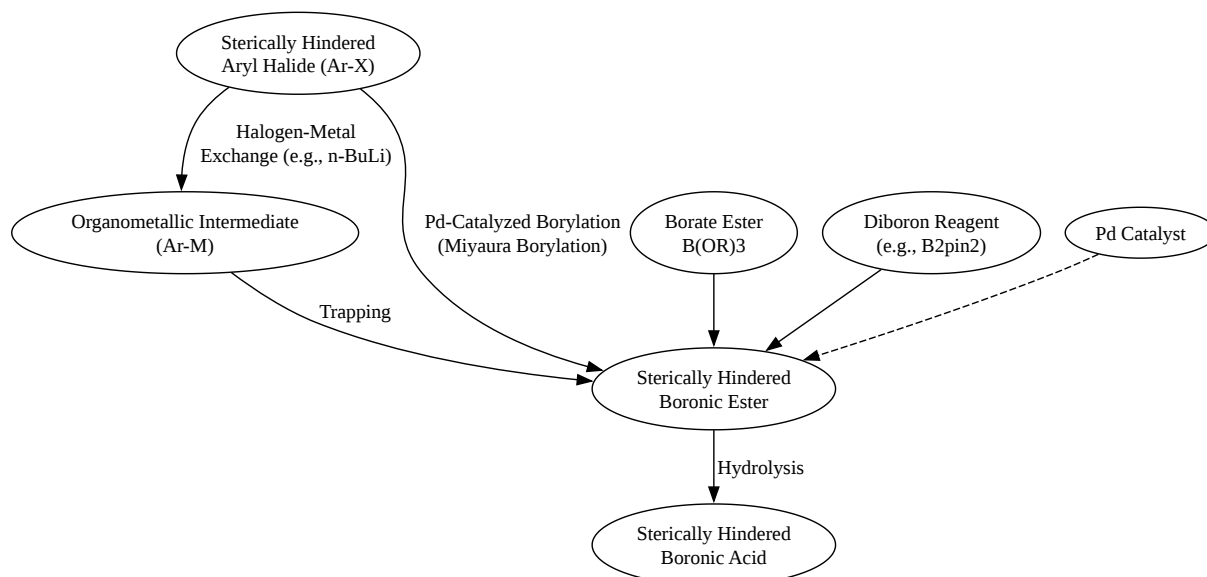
Sterically Hindered Aryl Halide (Ar-X)

Halogen-Metal Exchange (e.g., n-BuLi)

Organometallic Intermediate (Ar-M)

Pd-Catalyzed Borylation (Miyaura Borylation)

Borate Ester B(OR)3

Diboron Reagent (e.g., B2pin2)

Pd Catalyst

Trapping

Sterically Hindered Boronic Ester

Hydrolysis

Sterically Hindered Boronic Acid